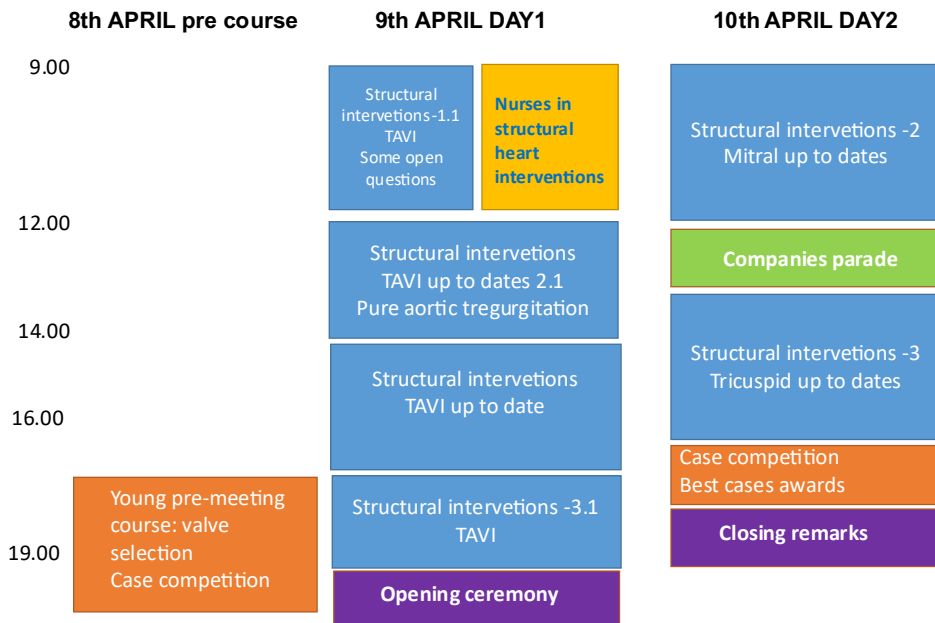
8th APRIL pre course

9th APRIL DAY1

10th APRIL DAY2

9.00

12.00

14.00

16.00

19.00

Structural interventions-1.1 TAVI Some open questions

Nurses in structural heart interventions

Structural interventions TAVI up to dates 2.1 Pure aortic tregurgitation

Structural interventions TAVI up to date

Structural interventions -3.1 TAVI

Opening ceremony

Young pre-meeting course: valve selection Case competition

Structural interventions -2 Mitral up to dates

Companies parade

Structural interventions -3 Tricuspid up to dates

Case competition Best cases awards

Closing remarks